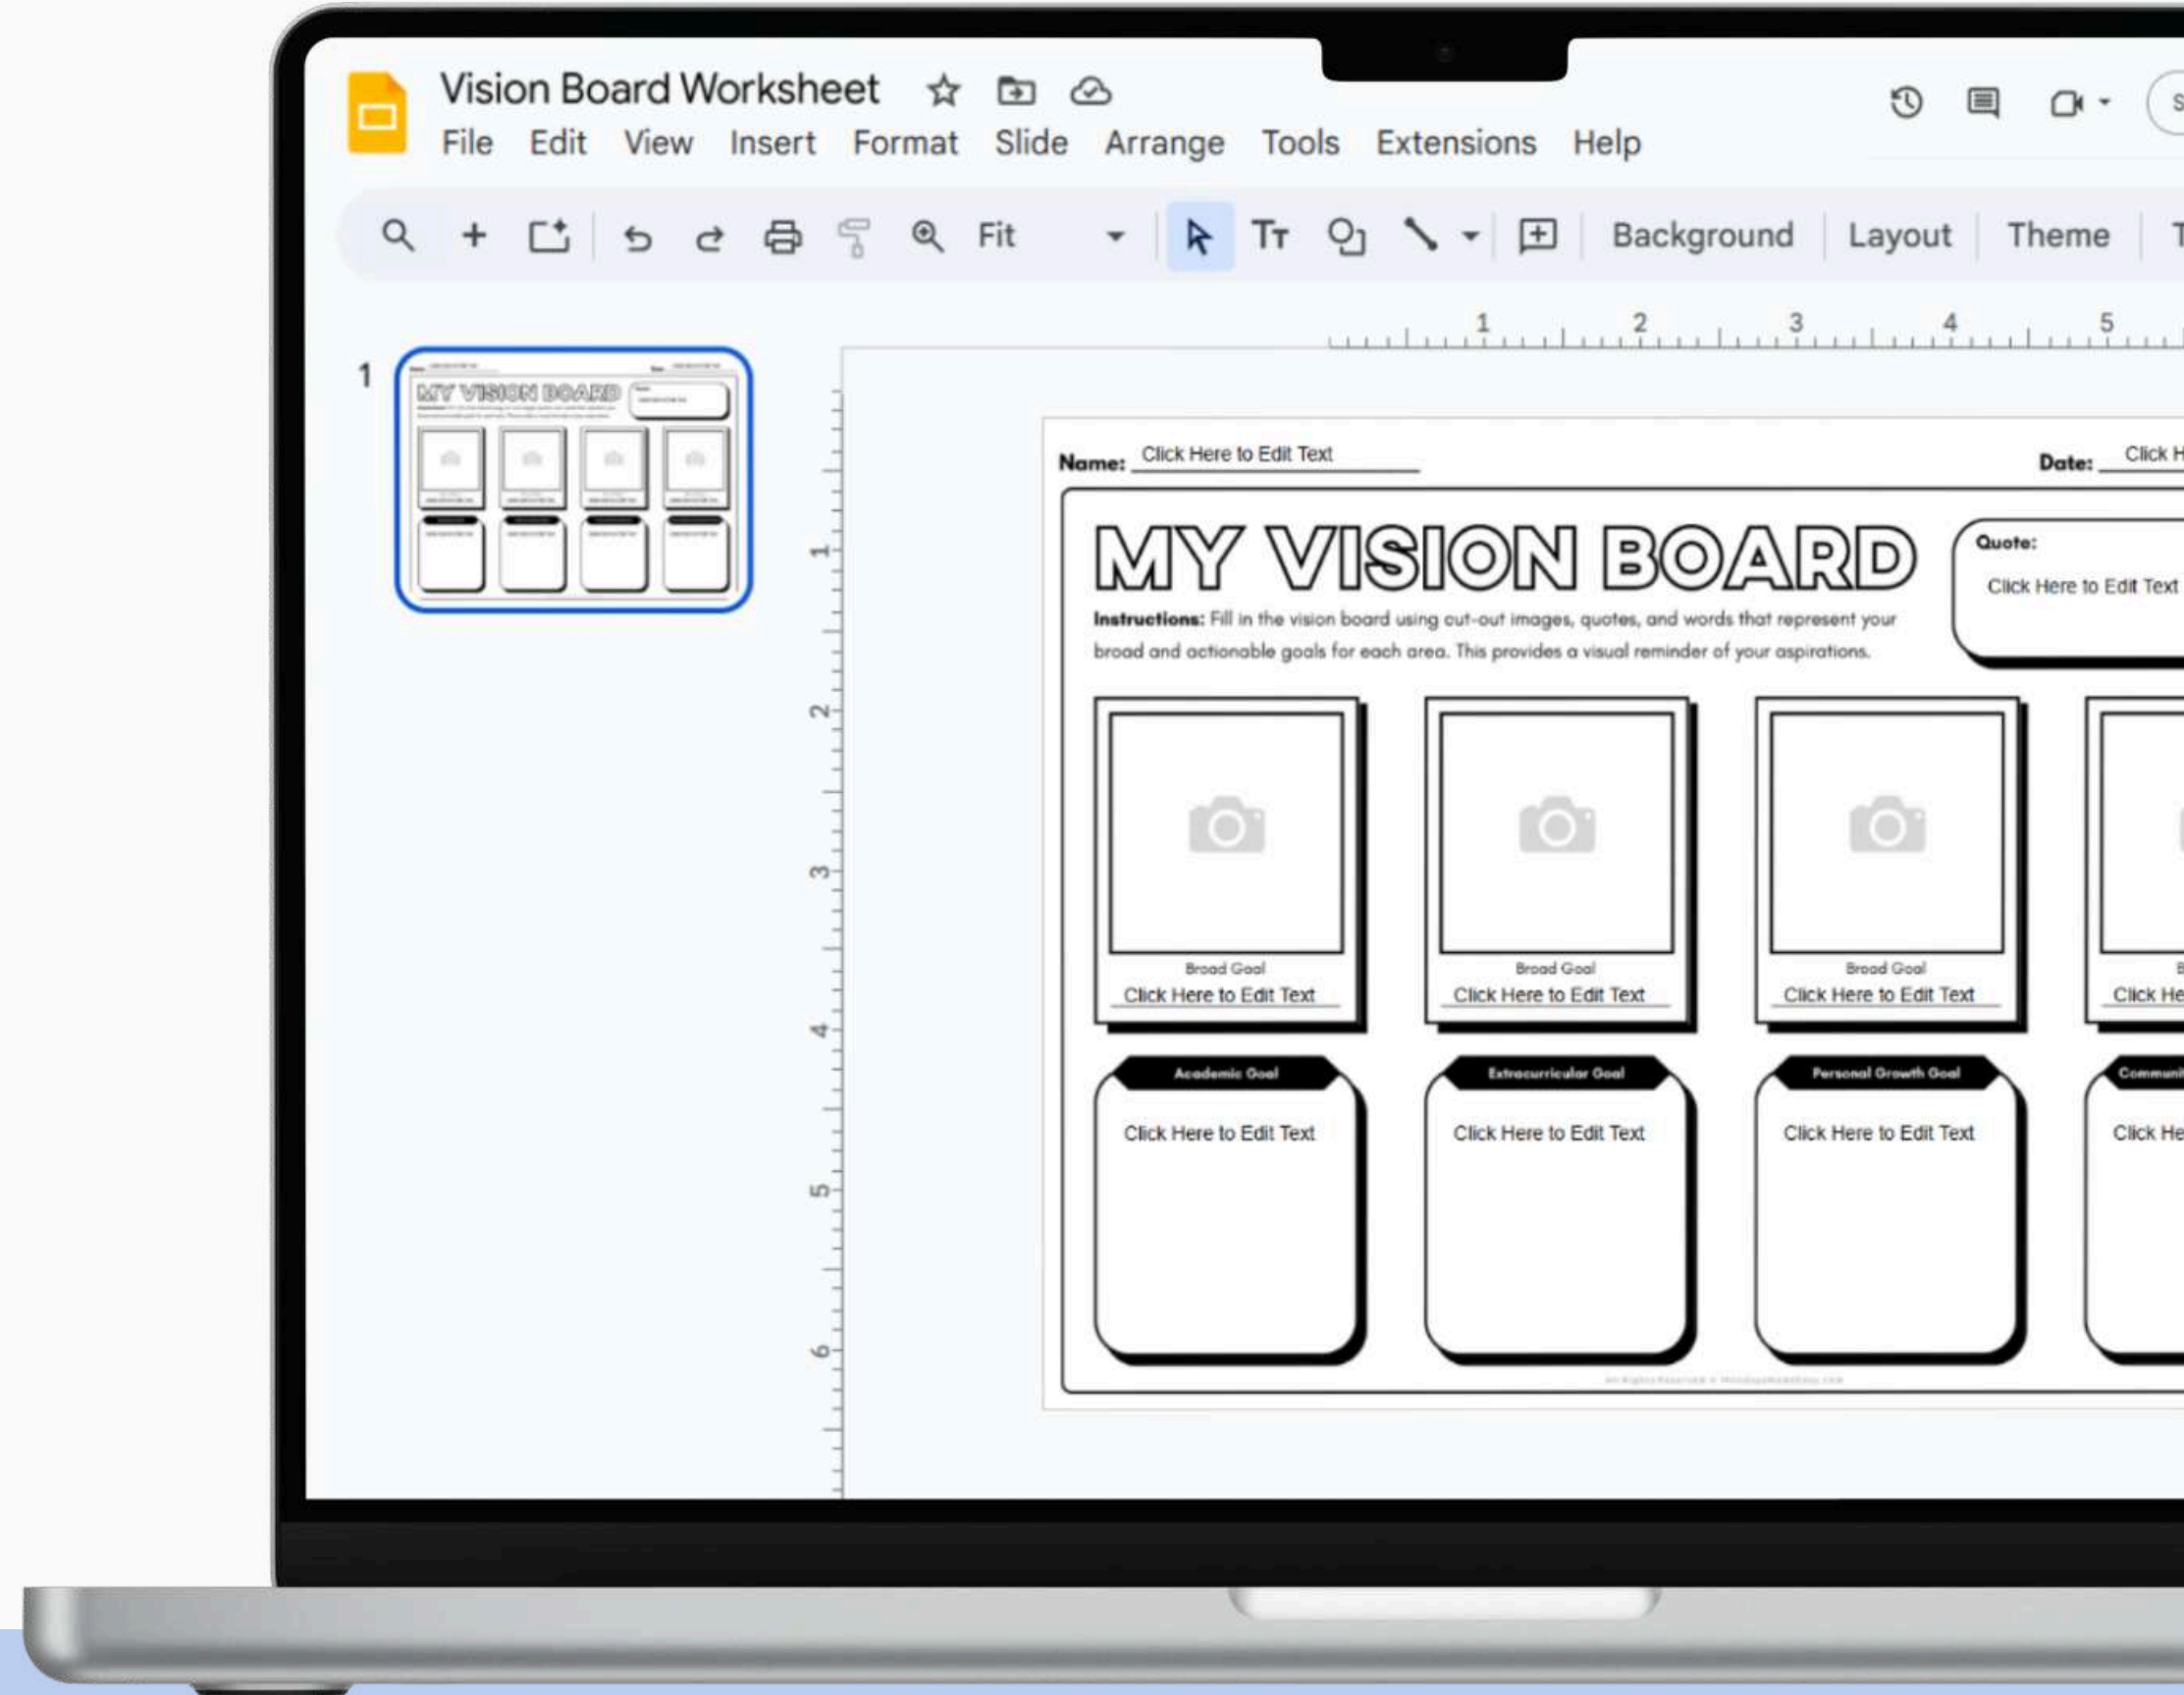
Vision Board Worksheet

File Edit View Insert Format Slide Arrange Tools Extensions Help

Fit Background Layout Theme T

1 2 3 4 5

1

1 2 3 4 5 6

Name: Click Here to Edit Text

Date: Click H

MY VISION BOARD

Instructions: Fill in the vision board using cut-out images, quotes, and words that represent your broad and actionable goals for each area. This provides a visual reminder of your aspirations.

Quote:

Click Here to Edit Text

Broad Goal
Click Here to Edit Text

Broad Goal
Click Here to Edit Text

Broad Goal
Click Here to Edit Text

Click He

Academic Goal
Click Here to Edit Text

Extracurricular Goal
Click Here to Edit Text

Personal Growth Goal
Click Here to Edit Text

Communi
Click He

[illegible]